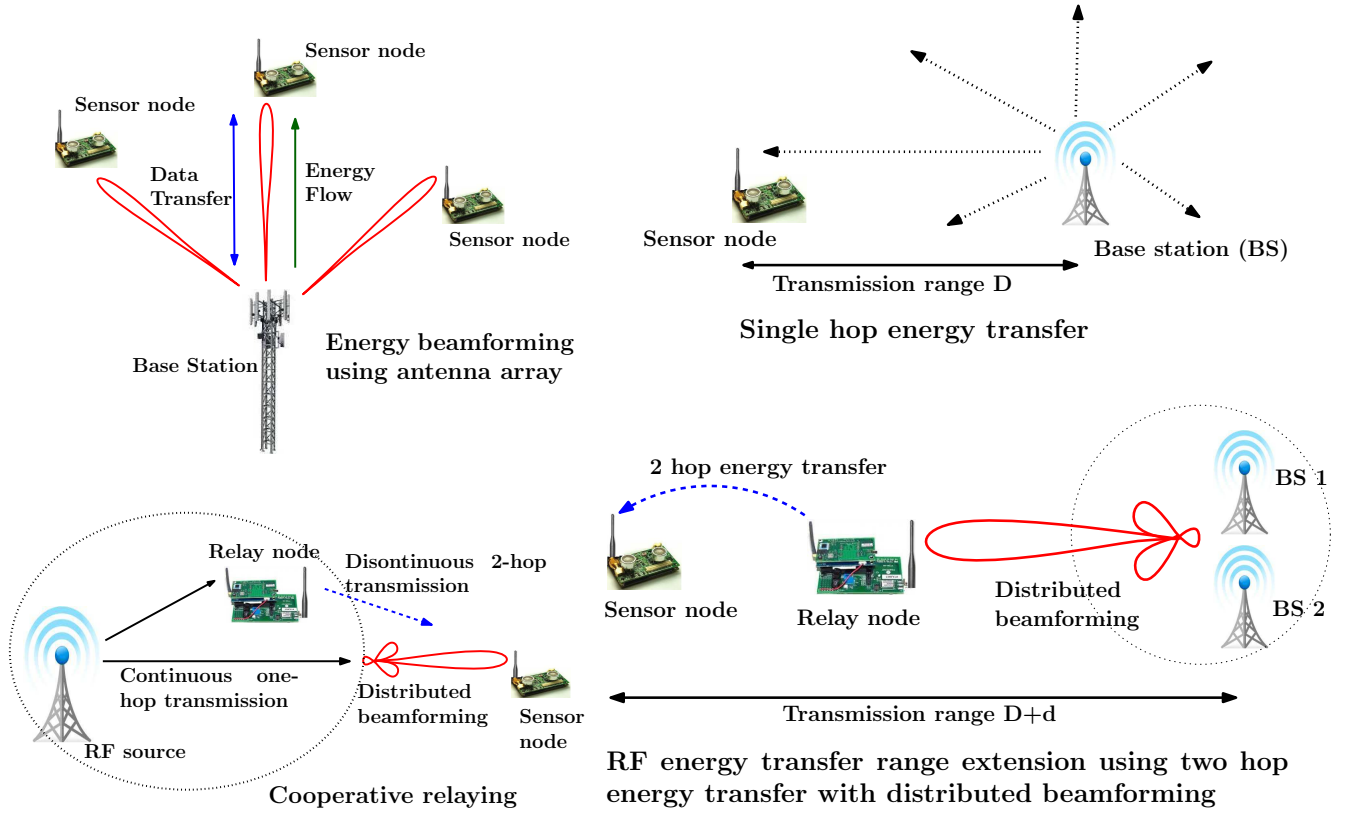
Sensor node

Sensor node

Data Transfer

Energy Flow

Sensor node

Base Station

Energy beamforming using antenna array

Sensor node

Base station (BS)

Transmission range D

Single hop energy transfer

2 hop energy transfer

BS 1

BS 2

Sensor node

Relay node

Distributed beamforming

Transmission range D+d

RF energy transfer range extension using two hop energy transfer with distributed beamforming

Relay node

Disontinuous 2-hop transmission

Continuous one-hop transmission

Distributed beamforming

Sensor node

RF source

Cooperative relaying